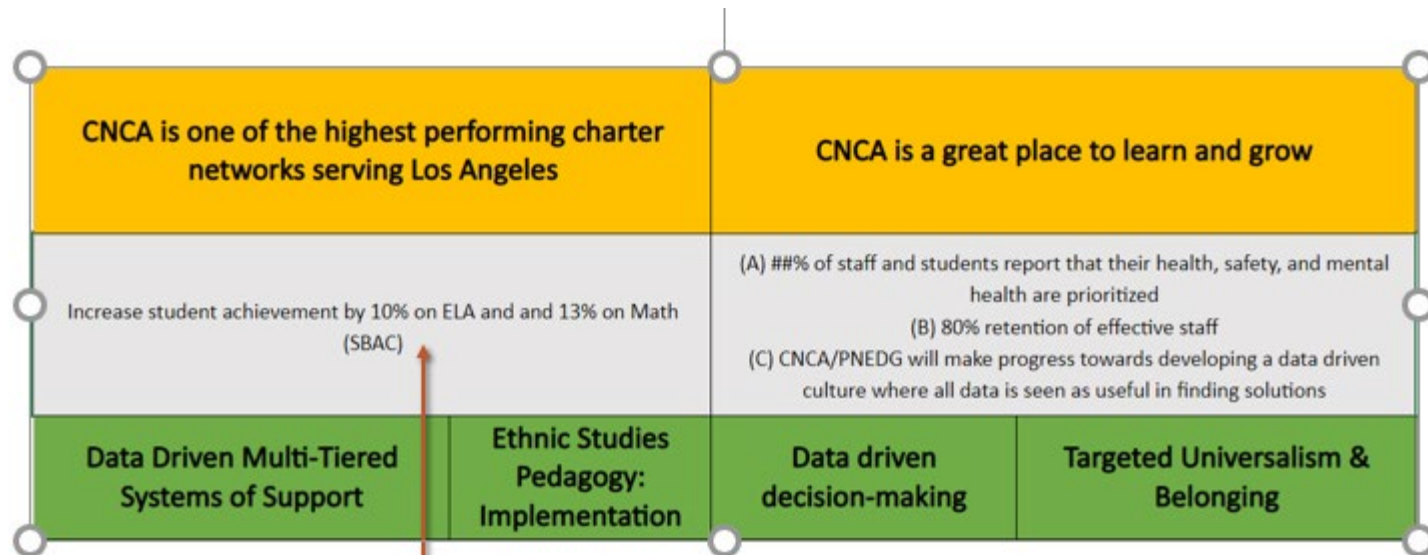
| CNCA is one of the highest performing charter networks serving Los Angeles | | CNCA is a great place to learn and grow | |
|---|---|---|---|
| Increase student achievement by 10% on ELA and and 13% on Math (SBAC) | | (A) ##% of staff and students report that their health, safety, and mental health are prioritized (B) 80% retention of effective staff (C) CNCA/PNEDG will make progress towards developing a data driven culture where all data is seen as useful in finding solutions | |
| Data Driven Multi-Tiered Systems of Support | Ethnic Studies Pedagogy: Implementation | Data driven decision-making | Targeted Universalism & Belonging |